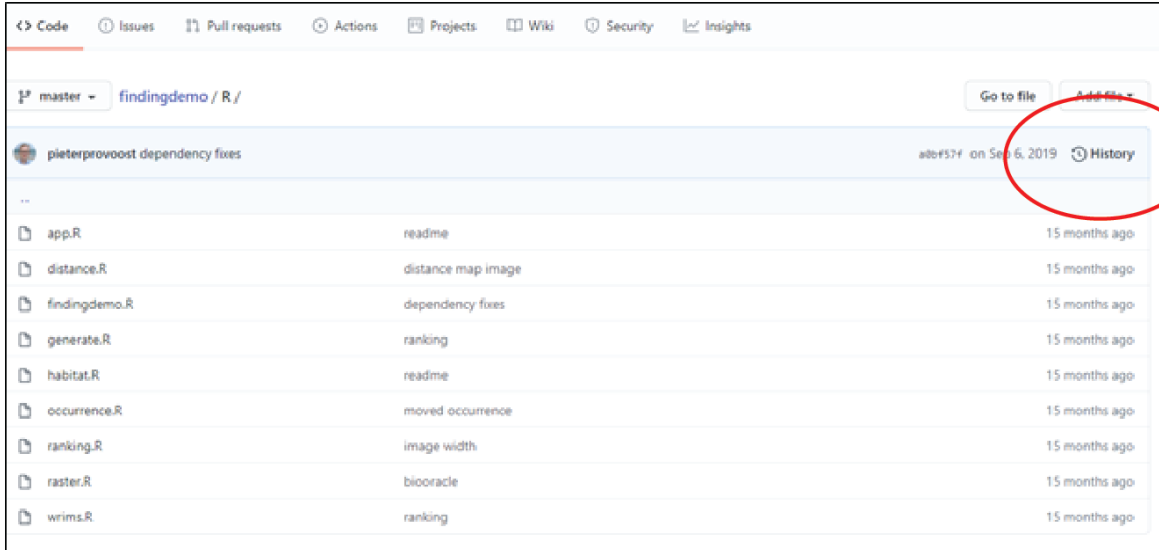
<> Code   Issues   Pull requests   Actions   Projects   Wiki   Security   Insights

master ▾   findingdemo / R /

Go to file   Add file ▾

pieterprovoost dependency fixes   a0bf57f on Sep 6, 2019   History

..

| | | |
|---|---|---|
| app.R | readme | 15 months ago |
| distance.R | distance map image | 15 months ago |
| findingdemo.R | dependency fixes | 15 months ago |
| generate.R | ranking | 15 months ago |
| habitat.R | readme | 15 months ago |
| occurrence.R | moved occurrence | 15 months ago |
| ranking.R | image width | 15 months ago |
| raster.R | biooracle | 15 months ago |
| wrims.R | ranking | 15 months ago |